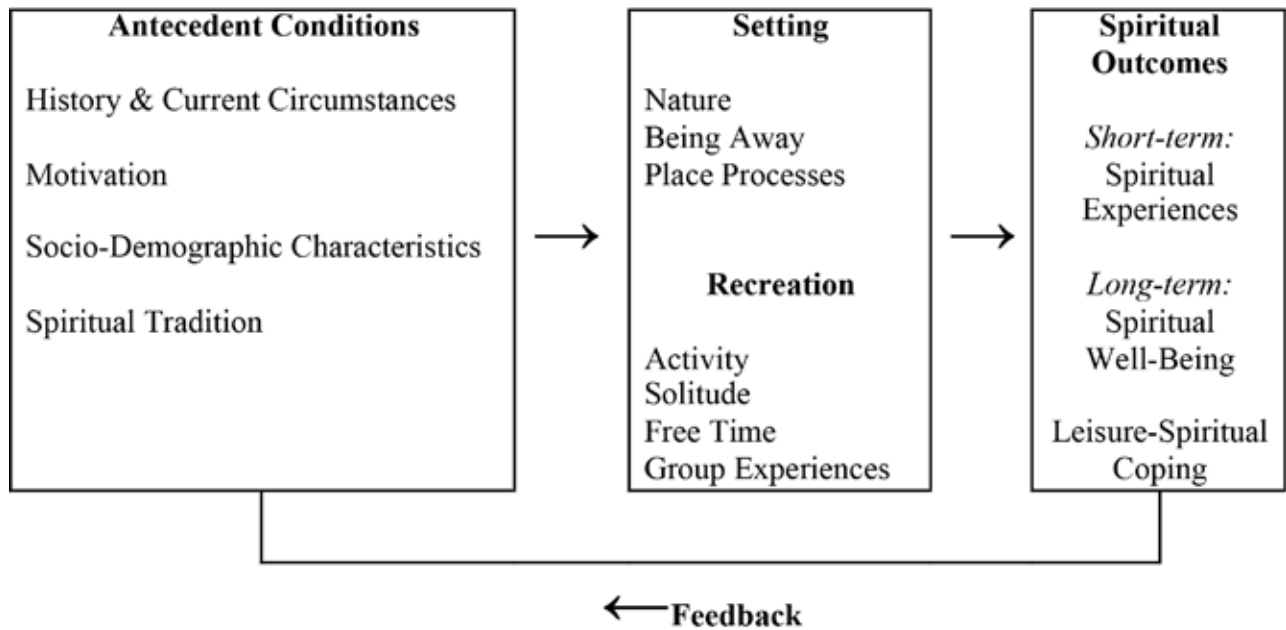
Antecedent Conditions

History & Current Circumstances

Motivation

Socio-Demographic Characteristics

Spiritual Tradition

Setting

Nature
Being Away
Place Processes

Recreation

Activity
Solitude
Free Time
Group Experiences

Spiritual Outcomes

Short-term:
Spiritual Experiences

Long-term:
Spiritual Well-Being

Leisure-Spiritual Coping

Feedback